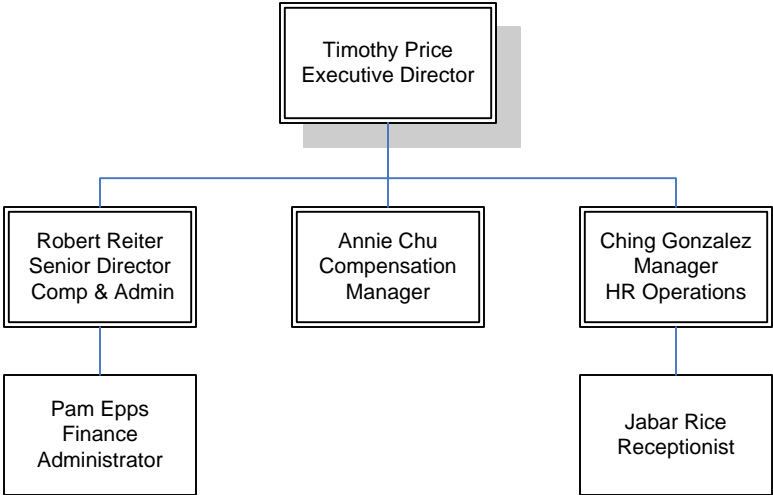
Timothy Price
Executive Director

Robert Reiter
Senior Director
Comp & Admin

Annie Chu
Compensation
Manager

Ching Gonzalez
Manager
HR Operations

Pam Epps
Finance
Administrator

Jabar Rice
Receptionist